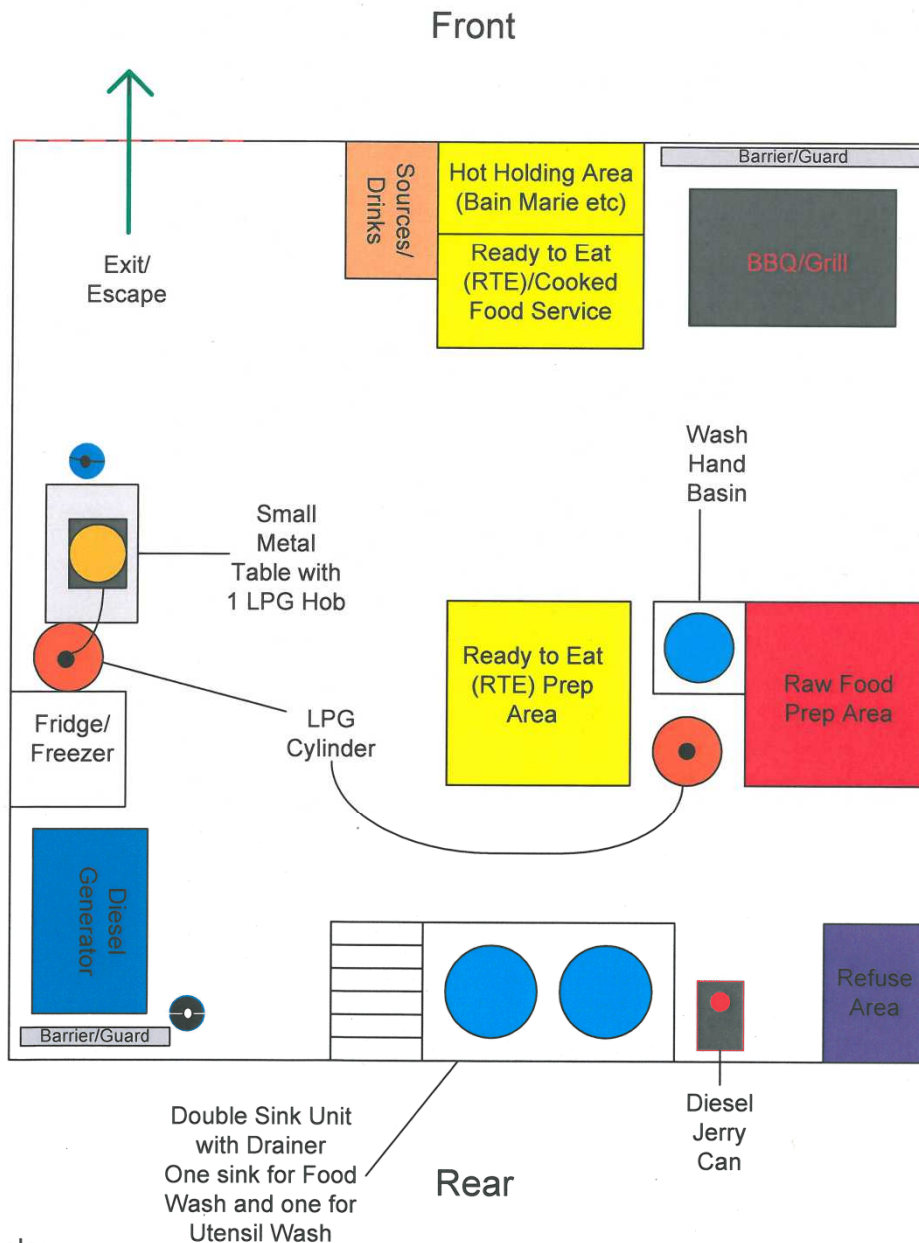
Front

Exit/
Escape

Sources/
Drinks

Hot Holding Area
(Bain Marie etc)

Ready to Eat
(RTE)/Cooked
Food Service

Barrier/Guard

BBQ/Grill

Wash
Hand
Basin

Small
Metal
Table with
1 LPG Hob

Ready to Eat
(RTE) Prep
Area

Raw Food
Prep Area

Fridge/
Freezer

LPG
Cylinder

Diesel
Generator

Barrier/Guard

Refuse
Area

Double Sink Unit
with Drainer
One sink for Food
Wash and one for
Utensil Wash

Rear

Diesel
Jerry
Can